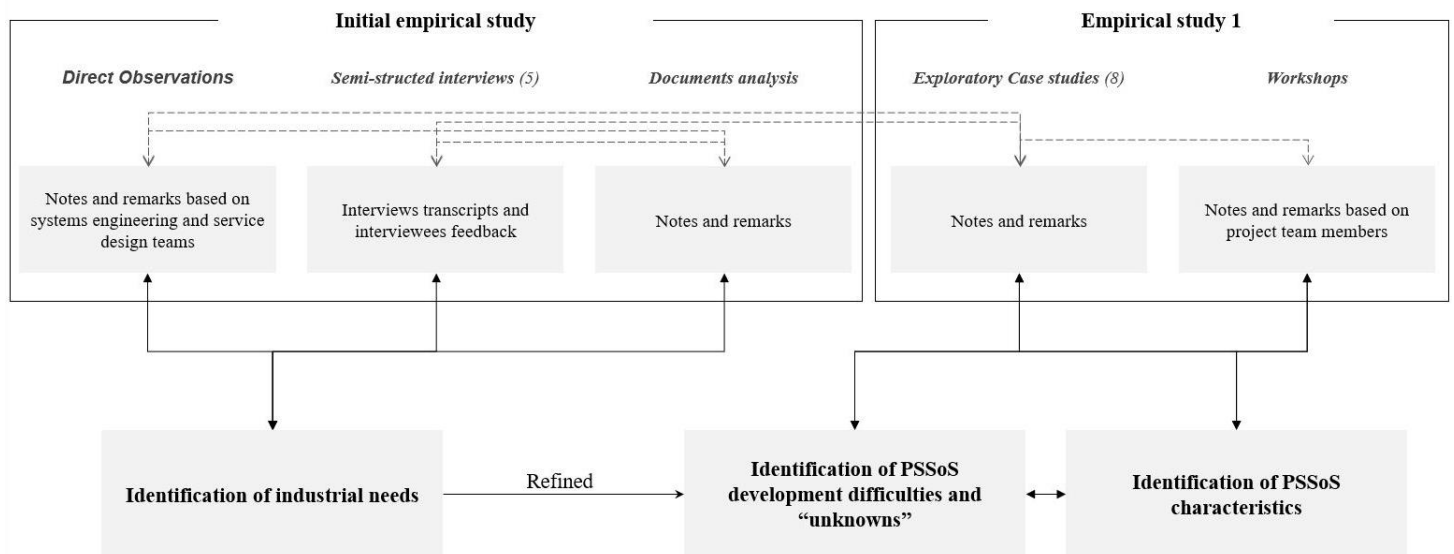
Initial empirical study

Direct Observations

Semi-structured interviews (5)

Documents analysis

Notes and remarks based on systems engineering and service design teams

Interviews transcripts and interviewees feedback

Notes and remarks

Empirical study 1

Exploratory Case studies (8)

Workshops

Notes and remarks

Notes and remarks based on project team members

Identification of industrial needs

Refined

Identification of PSSoS development difficulties and “unknowns”

Identification of PSSoS characteristics